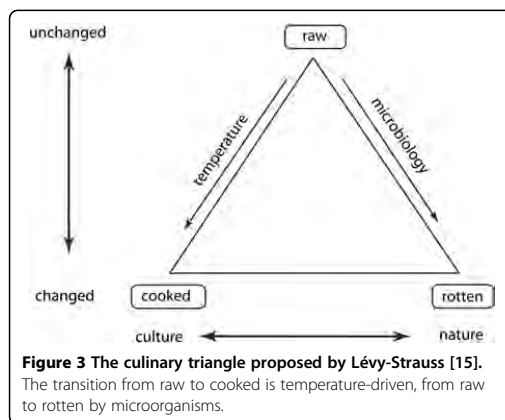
unchanged

raw

temperature

microbiology

changed

cooked

rotten

culture

nature

**Figure 3 The culinary triangle proposed by Lévy-Strauss [15].** The transition from raw to cooked is temperature-driven, from raw to rotten by microorganisms.